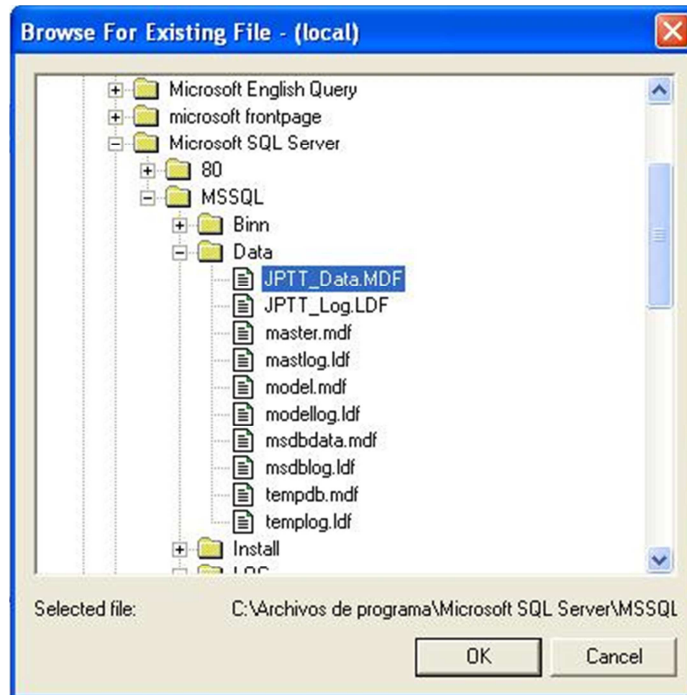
Browse For Existing File - (local)

Microsoft English Query
microsoft frontpage
Microsoft SQL Server
80
MSSQL
Binn
Data
JPTT_Data.MDF
JPTT_Log.LDF
master.mdf
mastlog.ldf
model.mdf
modellog.ldf
msdbdata.mdf
msdblog.ldf
tempdb.mdf
templog.ldf
Install
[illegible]

Selected file: C:\Archivos de programa\Microsoft SQL Server\MSSQL

OK
Cancel